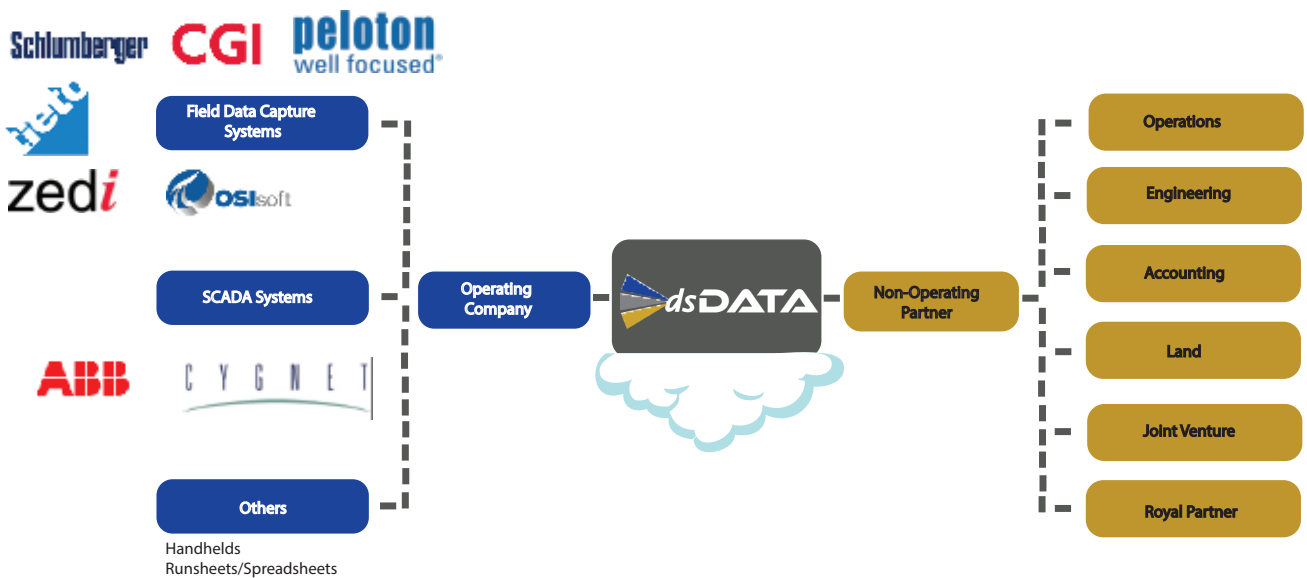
Schlumberger CGI peloton well focused®

fieldo

zedi

OSIsoft

Field Data Capture Systems

SCADA Systems

ABB

CYGNET

Others

Handhelds
Runsheets/Spreadsheets

Operating Company

dsDATA

Non-Operating Partner

Operations

Engineering

Accounting

Land

Joint Venture

Royal Partner